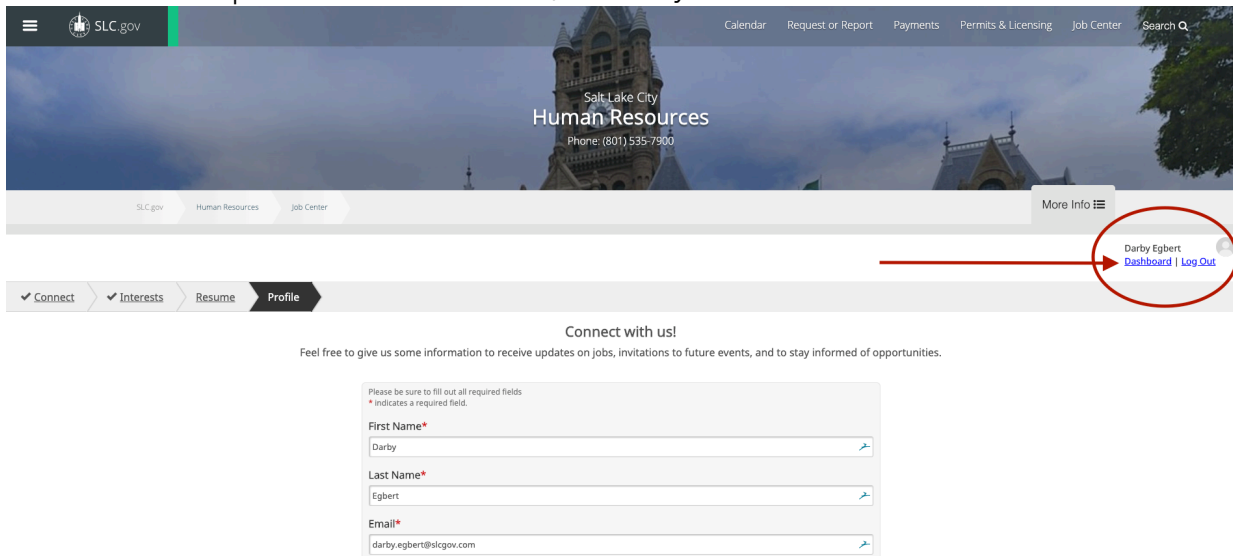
SLC.gov

Calendar Request or Report Payments Permits & Licensing Job Center Search

Salt Lake City
Human Resources
Phone: (801) 535-7900

SLC.gov Human Resources Job Center

More Info

Darby Egbert
Dashboard | Log Out

✔ Connect ✔ Interests Resume Profile

Connect with us!

Feel free to give us some information to receive updates on jobs, invitations to future events, and to stay informed of opportunities.

Please be sure to fill out all required fields
* indicates a required field.

First Name*
Darby

Last Name*
Egbert

Email*
darby.egbert@slcgov.com